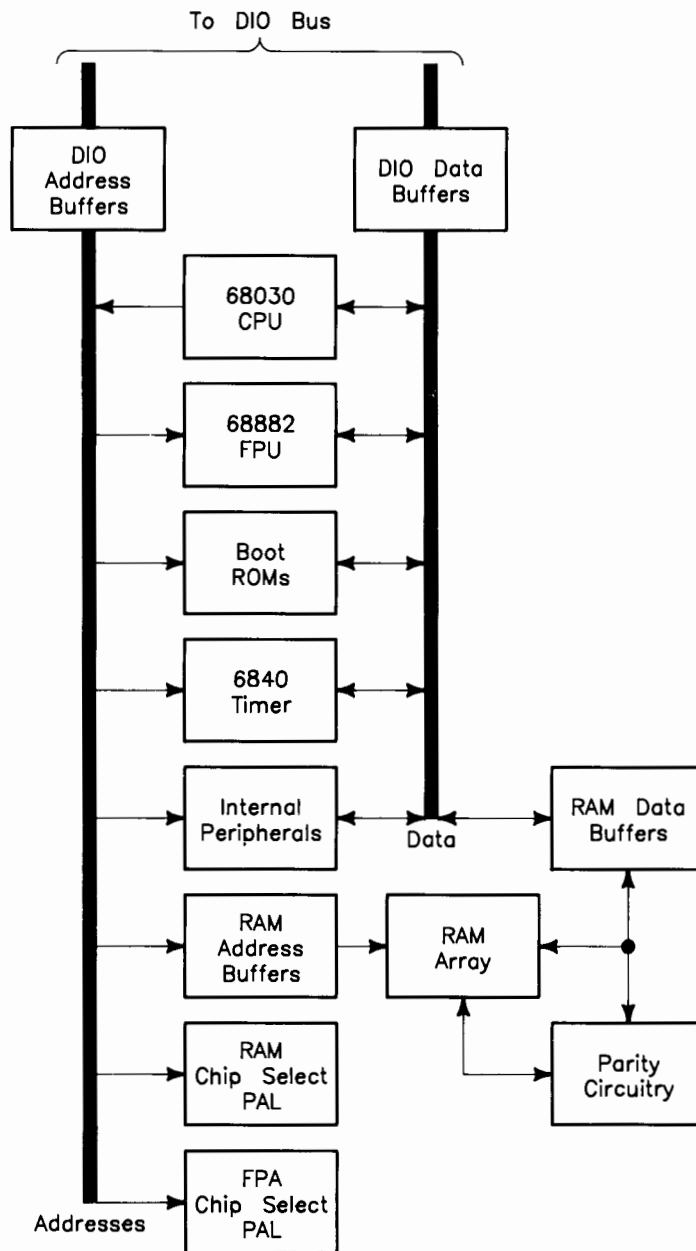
To DIO Bus

DIO Address Buffers

DIO Data Buffers

68030 CPU

68882 FPU

Boot ROMs

6840 Timer

Internal Peripherals

Data

RAM Data Buffers

RAM Address Buffers

RAM Array

RAM Chip Select PAL

Parity Circuitry

FPA Chip Select PAL

Addresses